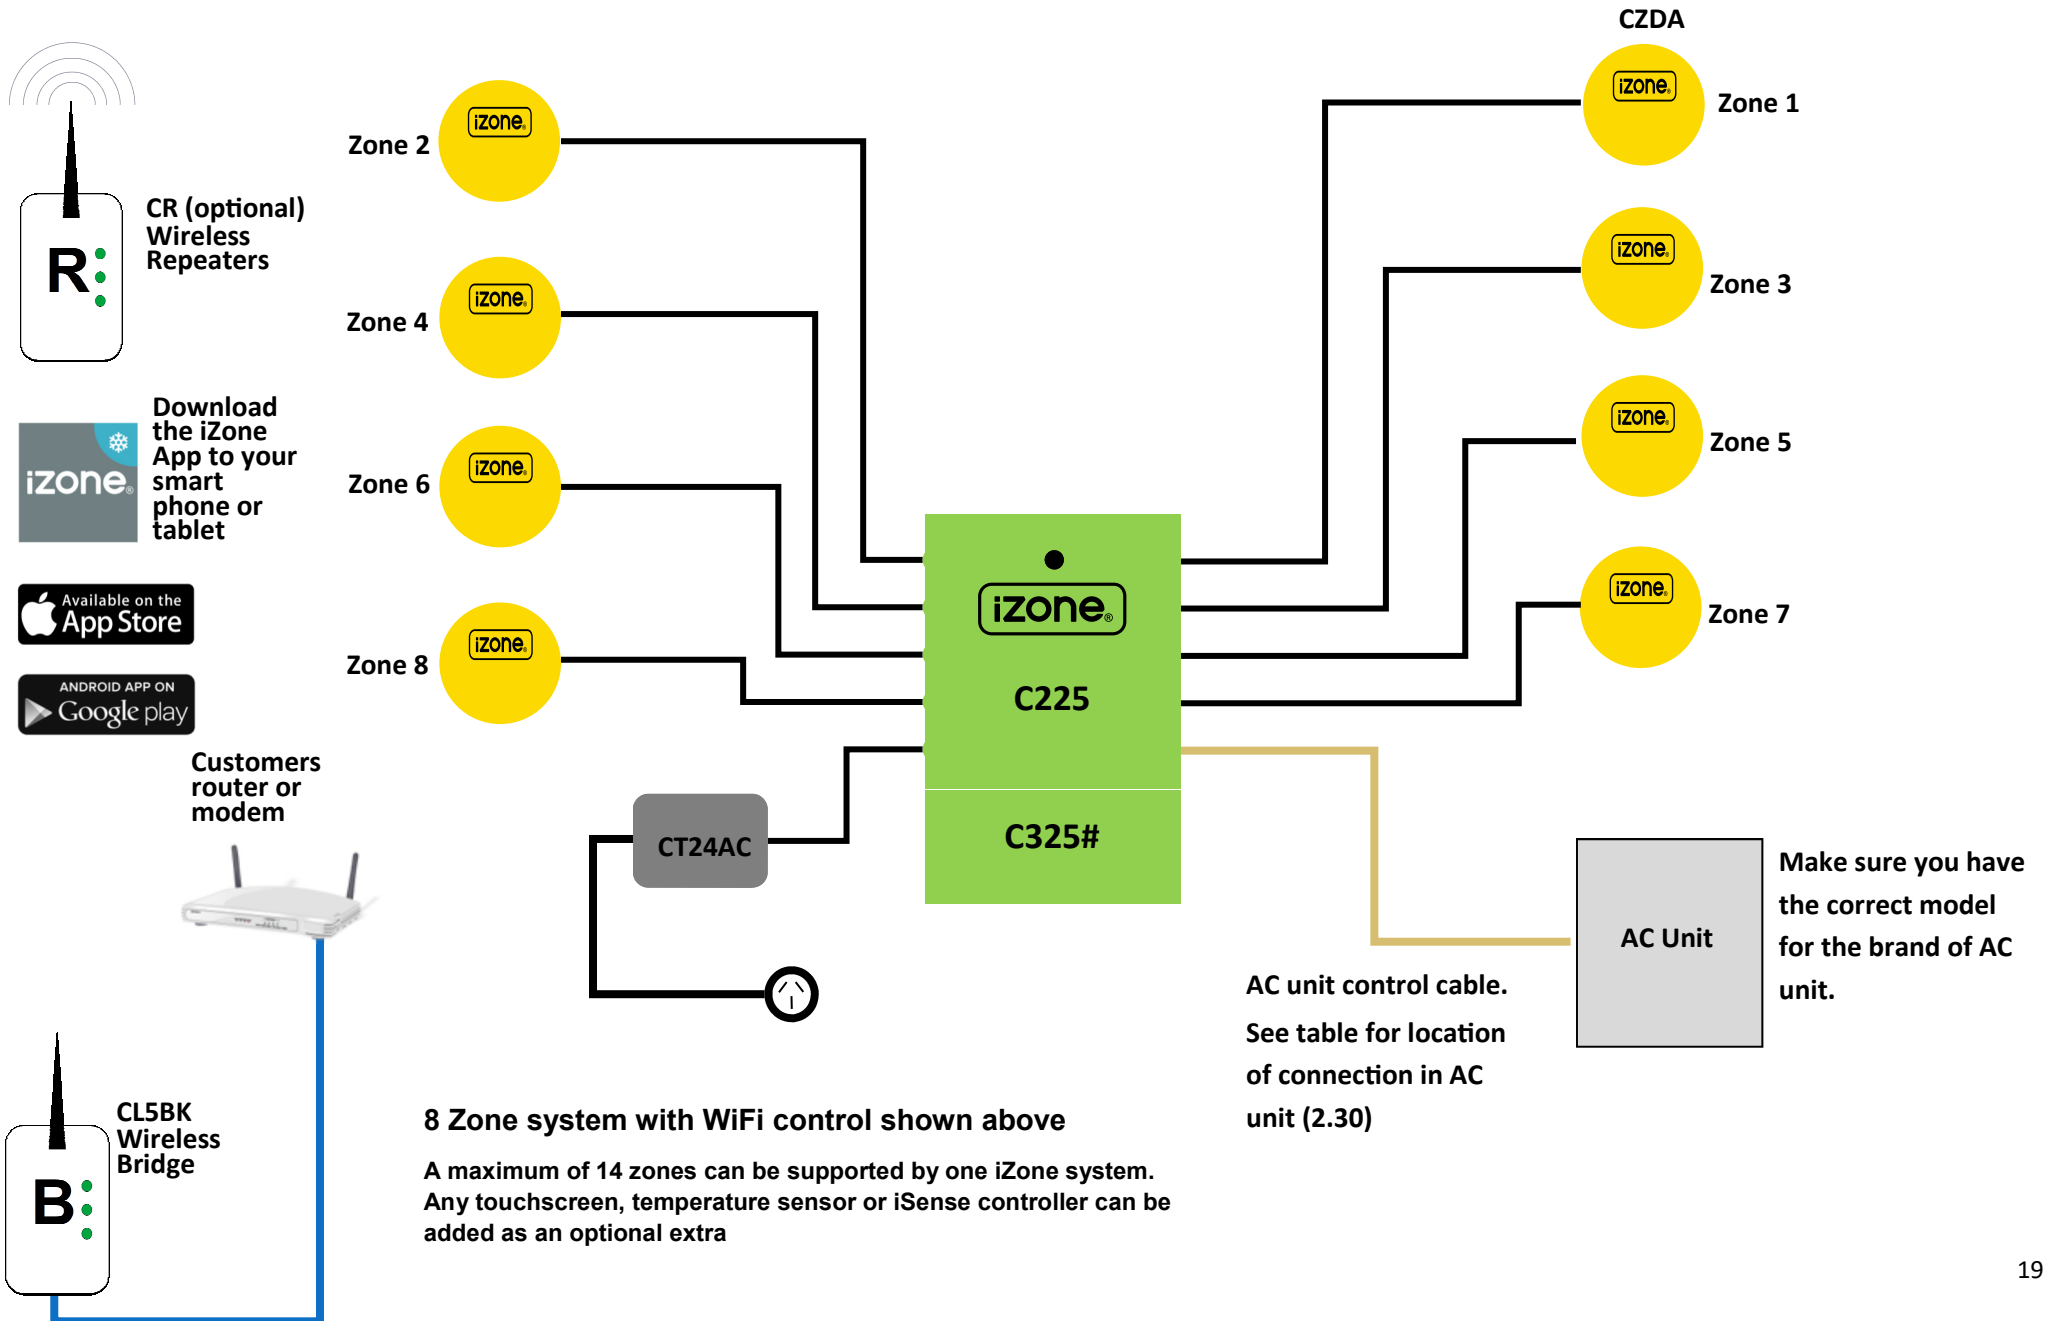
CZDA

R

CR (optional) Wireless Repeaters

Zone 2
iZone

Zone 1
iZone

Zone 4
iZone

Zone 3
iZone

iZone

Download the iZone App to your smart phone or tablet

Zone 6
iZone

Zone 5
iZone

Available on the App Store

Zone 8
iZone

iZone

C225

Zone 7
iZone

ANDROID APP ON Google play

Customers router or modem

CT24AC

C325#

AC Unit

Make sure you have the correct model for the brand of AC unit.

AC unit control cable. See table for location of connection in AC unit (2.30)

B

CL5BK Wireless Bridge

8 Zone system with WiFi control shown above

A maximum of 14 zones can be supported by one iZone system. Any touchscreen, temperature sensor or iSense controller can be added as an optional extra

19